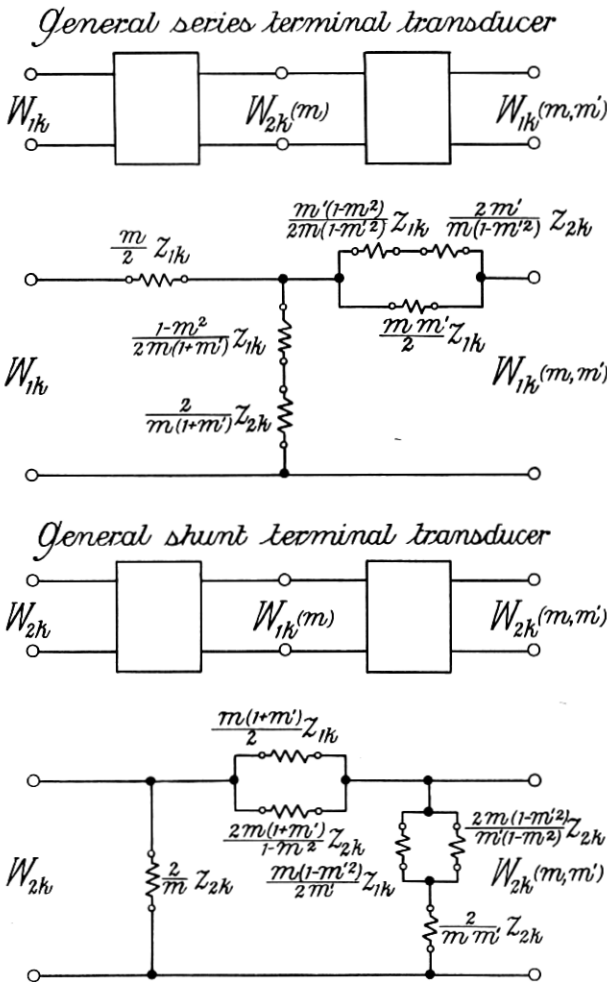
General series terminal transducer

$W_{1k}$

$W_{2k}(m)$

$W_{1k}(m,m')$

$\frac{m}{2} Z_{1k}$

$\frac{m'(1-m^2)}{2m(1-m'^2)} Z_{1k}$

$\frac{2m'}{m(1-m'^2)} Z_{2k}$

$\frac{m m'}{2} Z_{1k}$

$\frac{1-m^2}{2m(1+m')} Z_{1k}$

$\frac{2}{m(1+m')} Z_{2k}$

$W_{1k}$

$W_{1k}(m,m')$

General shunt terminal transducer

$W_{2k}$

$W_{1k}(m)$

$W_{2k}(m,m')$

$\frac{m(1+m')}{2} Z_{1k}$

$\frac{2m(1+m')}{1-m^2} Z_{2k}$

$\frac{2m(1-m'^2)}{m'(1-m^2)} Z_{2k}$

$\frac{m(1-m'^2)}{2m'} Z_{1k}$

$\frac{2}{m} Z_{2k}$

$W_{2k}$

$W_{2k}(m,m')$

$\frac{2}{m m'} Z_{2k}$